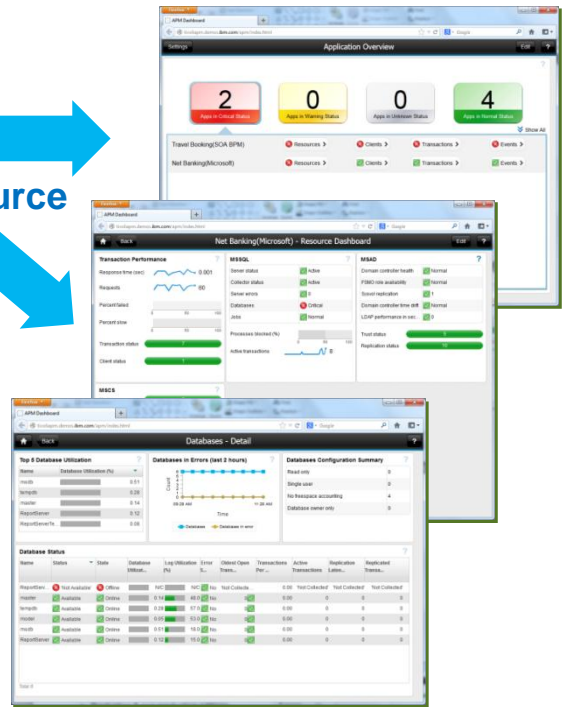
urce

APM Dashboard
Settings
Application Overview
Edit
?
2
Apps in Critical Status
0
Apps in Warning Status
0
Apps in Unknown Status
4
Apps in Normal Status
Show All
Travel Booking(SOA BPM)
Resources >
Clients >
Transactions >
Events >
Net Banking(Microsoft)
Resources >
Clients >
Transactions >
Events >

APM Dashboard
Back
Net Banking(Microsoft) - Resource Dashboard
Edit
?
Transaction Performance
Response time (sec)
0.001
Requests
60
Percent failed
Percent slow
Transaction status
Client status
MSSQL
Server status
Active
Collector status
Active
Server errors
0
Databases
Critical
Jobs
Normal
Processes blocked (%)
Active transactions
5
MSAD
Domain controller health
Normal
FSMO role availability
Normal
Sysvol replication
1
Domain controller time drift
Normal
LDAP performance on ser...
0
Trust status
Replication status
MSCS

APM Dashboard
Databases - Detail
?
Top 5 Database Utilization
| Name | Database Utilization (%) |
|---|---|
| msdb | 0.51 |
| tempdb | 0.28 |
| master | 0.14 |
| ReportServer | 0.12 |
| ReportServerTe | 0.08 |

Databases in Errors (last 2 hours)
Count
Time
Databases
Database in error
Databases Configuration Summary
| | |
|---|---|
| Read only | 0 |
| Single user | 0 |
| No freespace accounting | 4 |
| Database owner only | 0 |

Database Status
| Name | Status | State | Database Utilizat... | Log Utilization (%) | Error S... | Oldest Open Trans... | Transactions Per... | Active Transactions | Replication Laten... | Replicated Transa... |
|---|---|---|---|---|---|---|---|---|---|---|
| ReportServ | Not Available | Offline | N/C | N/C | No | Not Collecte | 0.00 | Not Collected | Not Collected | Not Collected |
| master | Available | Online | 0.14 | 48.0 | No | 0 | 0.00 | 0 | 0 | 0 |
| tempdb | Available | Online | 0.28 | 57.6 | No | 0 | 0.00 | 0 | 0 | 0 |
| model | Available | Online | 0.05 | 53.0 | No | 0 | 0.00 | 0 | 0 | 0 |
| msdb | Available | Online | 0.51 | 18.3 | No | 0 | 0.00 | 0 | 0 | 0 |
| ReportServer | Available | Online | 0.12 | 15.0 | No | 0 | 0.00 | 0 | 0 | 0 |

Total: 6